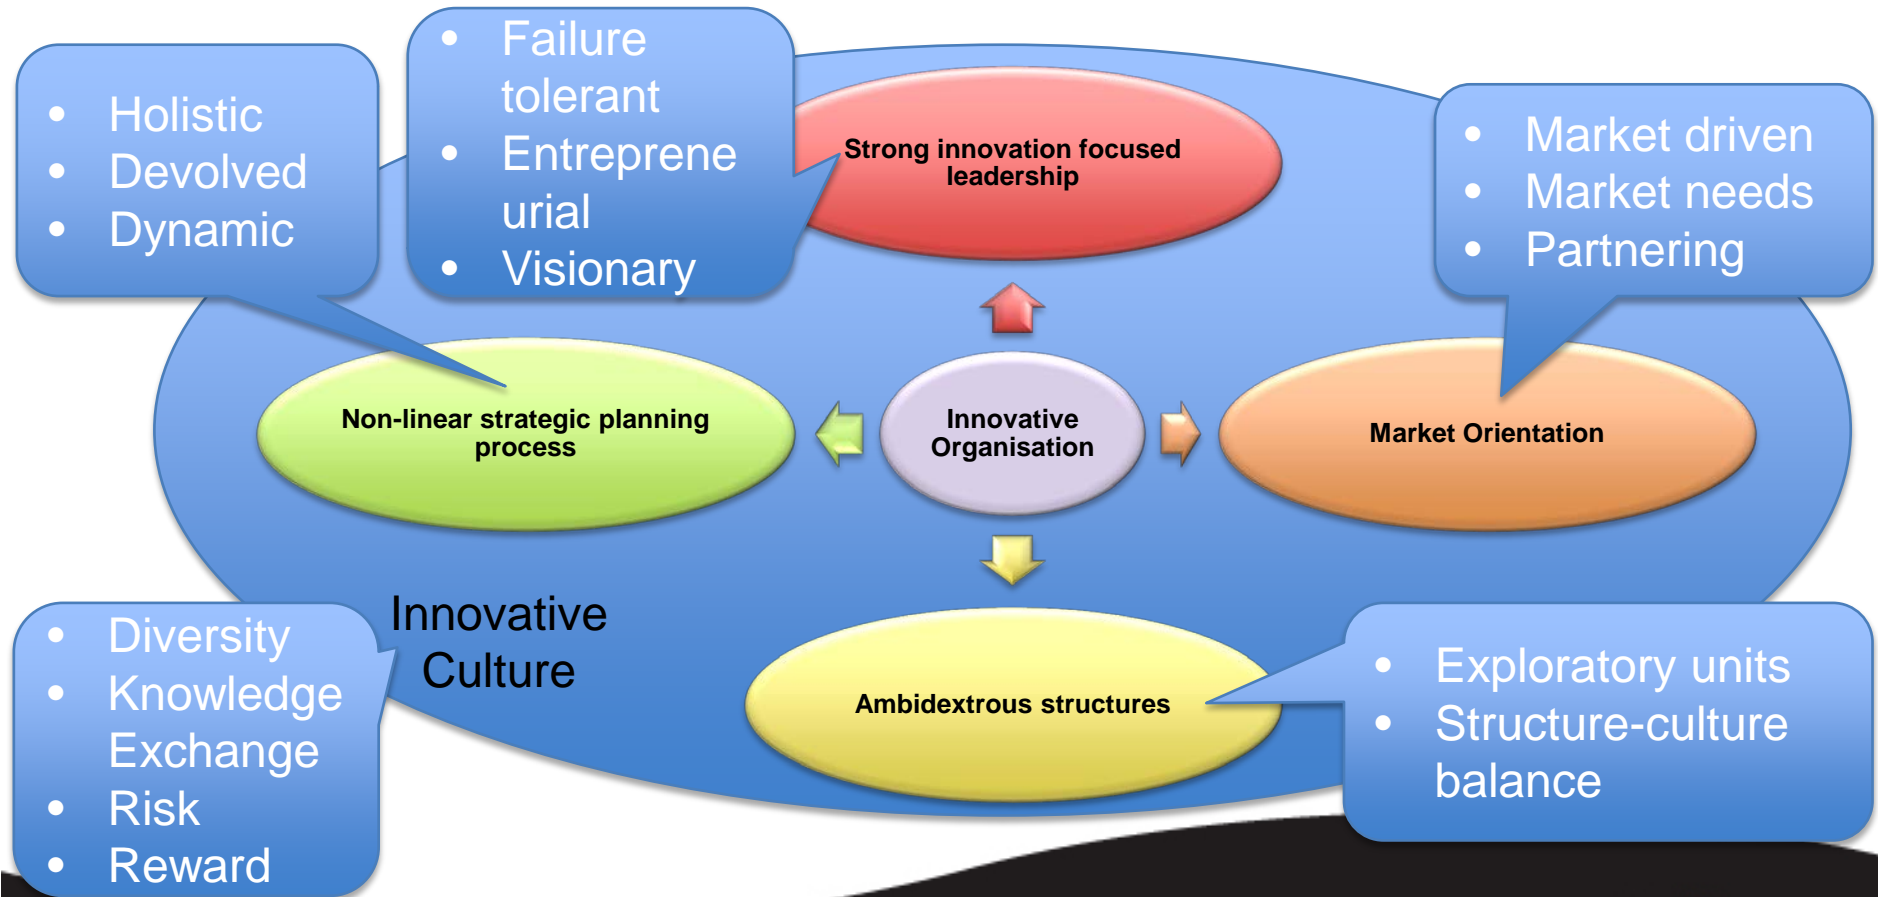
- Holistic
- Devolved
- Dynamic

- Failure tolerant
- Entrepreneurial
- Visionary

Strong innovation focused leadership

- Market driven
- Market needs
- Partnering

Non-linear strategic planning process

Innovative Organisation

Market Orientation

Innovative Culture

Ambidextrous structures

- Diversity
- Knowledge Exchange
- Risk
- Reward

- Exploratory units
- Structure-culture balance